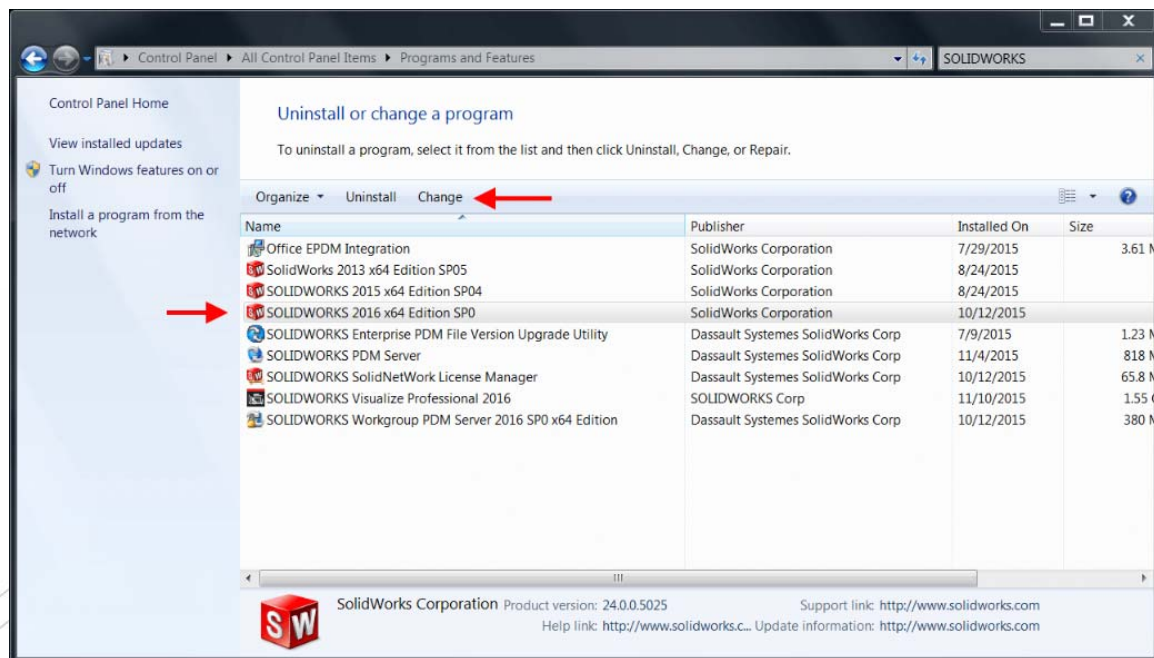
Control Panel ▸ All Control Panel Items ▸ Programs and Features

SOLIDWORKS

Control Panel Home

View installed updates

Turn Windows features on or off

Install a program from the network

Uninstall or change a program

To uninstall a program, select it from the list and then click Uninstall, Change, or Repair.

Organize ▾ Uninstall Change

| Name | Publisher | Installed On | Size |
|---|---|---|---|
| Office EPDM Integration | SolidWorks Corporation | 7/29/2015 | 3.61 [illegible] |
| SolidWorks 2013 x64 Edition SP05 | SolidWorks Corporation | 8/24/2015 | |
| SOLIDWORKS 2015 x64 Edition SP04 | SolidWorks Corporation | 8/24/2015 | |
| SOLIDWORKS 2016 x64 Edition SP0 | SolidWorks Corporation | 10/12/2015 | |
| SOLIDWORKS Enterprise PDM File Version Upgrade Utility | Dassault Systemes SolidWorks Corp | 7/9/2015 | 1.23 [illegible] |
| SOLIDWORKS PDM Server | Dassault Systemes SolidWorks Corp | 11/4/2015 | 818 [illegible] |
| SOLIDWORKS SolidNetWork License Manager | Dassault Systemes SolidWorks Corp | 10/12/2015 | 65.8 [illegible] |
| SOLIDWORKS Visualize Professional 2016 | SOLIDWORKS Corp | 11/10/2015 | 1.55 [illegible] |
| SOLIDWORKS Workgroup PDM Server 2016 SP0 x64 Edition | Dassault Systemes SolidWorks Corp | 10/12/2015 | 380 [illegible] |

SolidWorks Corporation Product version: 24.0.0.5025 Support link: http://www.solidworks.com
Help link: http://www.solidworks.c... Update information: http://www.solidworks.com